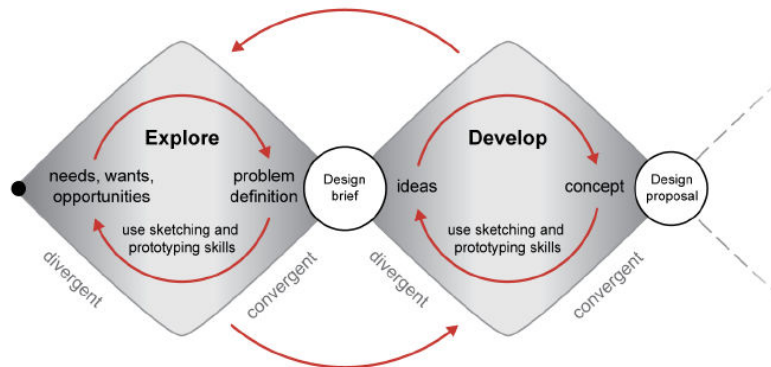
Explore

needs, wants, opportunities

problem definition

use sketching and prototyping skills

Design brief

Develop

ideas

concept

use sketching and prototyping skills

Design proposal

divergent

convergent

divergent

convergent